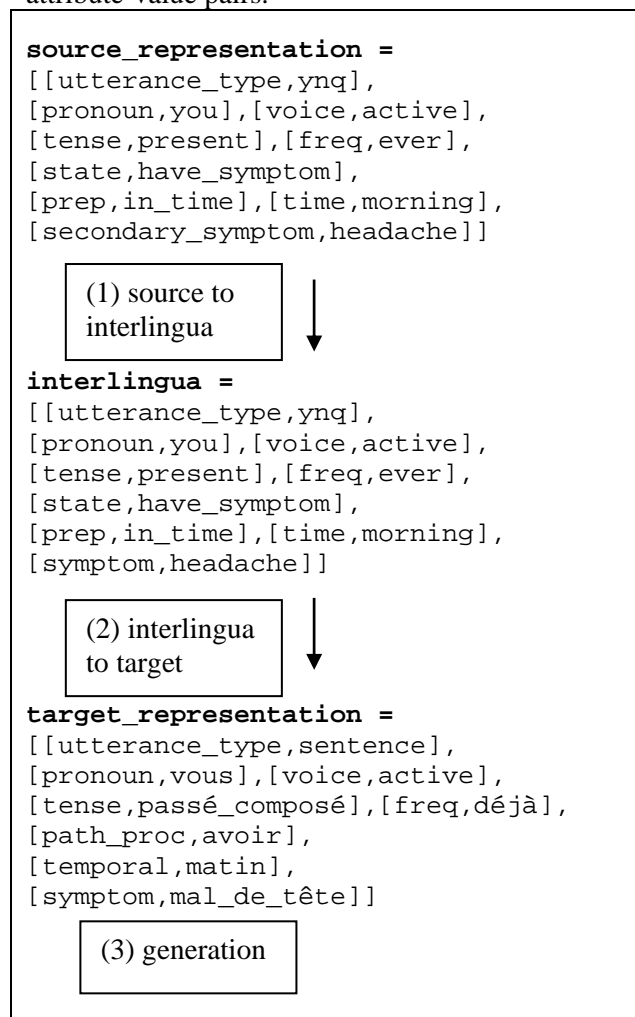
attribute-value pairs.

**source_representation =**
[[utterance_type,ynq],
[pronoun,you],[voice,active],
[tense,present],[freq,ever],
[state,have_symptom],
[prep,in_time],[time,morning],
[secondary_symptom,headache]]

(1) source to interlingua

**interlingua =**
[[utterance_type,ynq],
[pronoun,you],[voice,active],
[tense,present],[freq,ever],
[state,have_symptom],
[prep,in_time],[time,morning],
[symptom,headache]]

(2) interlingua to target

**target_representation =**
[[utterance_type,sentence],
[pronoun,vous],[voice,active],
[tense,passé_composé],[freq,déjà],
[path_proc,avoir],
[temporal,matin],
[symptom,mal_de_tête]]

(3) generation